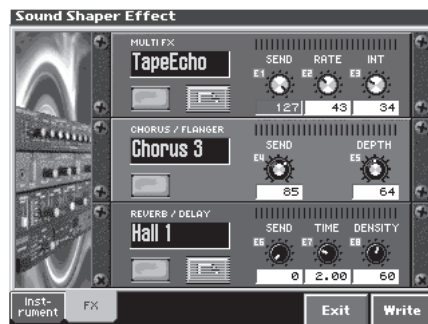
Sound Shaper Effect

MULTI FX
TapeEcho
SEND RATE INT
E1 E2 E3
127 43 34

CHORUS / FLANGER
Chorus 3
SEND DEPTH
E4 E5
85 64

REVERB / DELAY
Hall 1
SEND TIME DENSITY
E6 E7 E8
0 2.00 60

Instrument
FX
Exit
Write